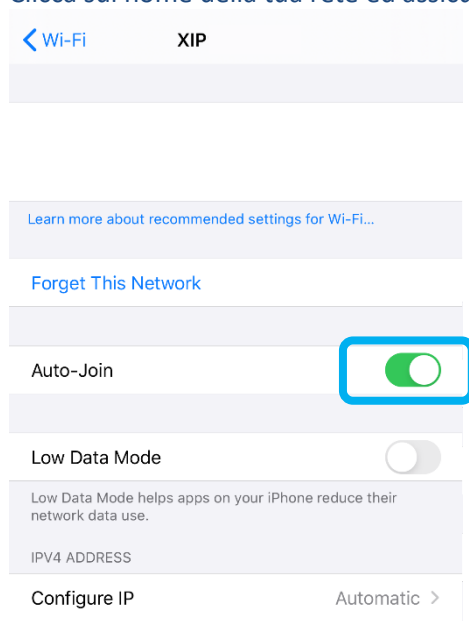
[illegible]

Wi-Fi XIP

Learn more about recommended settings for Wi-Fi...

Forget This Network

Auto-Join

Low Data Mode

Low Data Mode helps apps on your iPhone reduce their network data use.

IPV4 ADDRESS

Configure IP Automatic